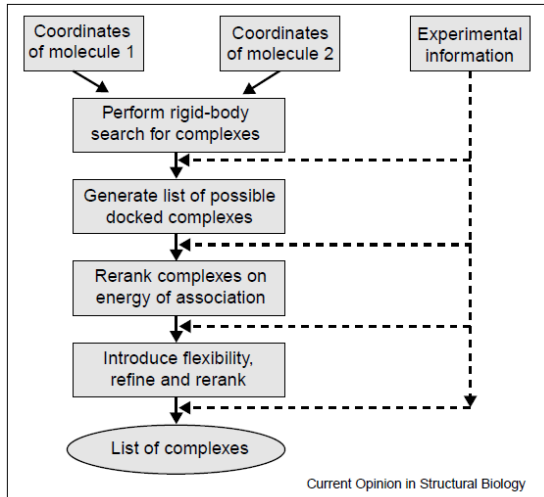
Coordinates of molecule 1

Coordinates of molecule 2

Experimental information

Perform rigid-body search for complexes

Generate list of possible docked complexes

Rerank complexes on energy of association

Introduce flexibility, refine and rerank

List of complexes

Current Opinion in Structural Biology